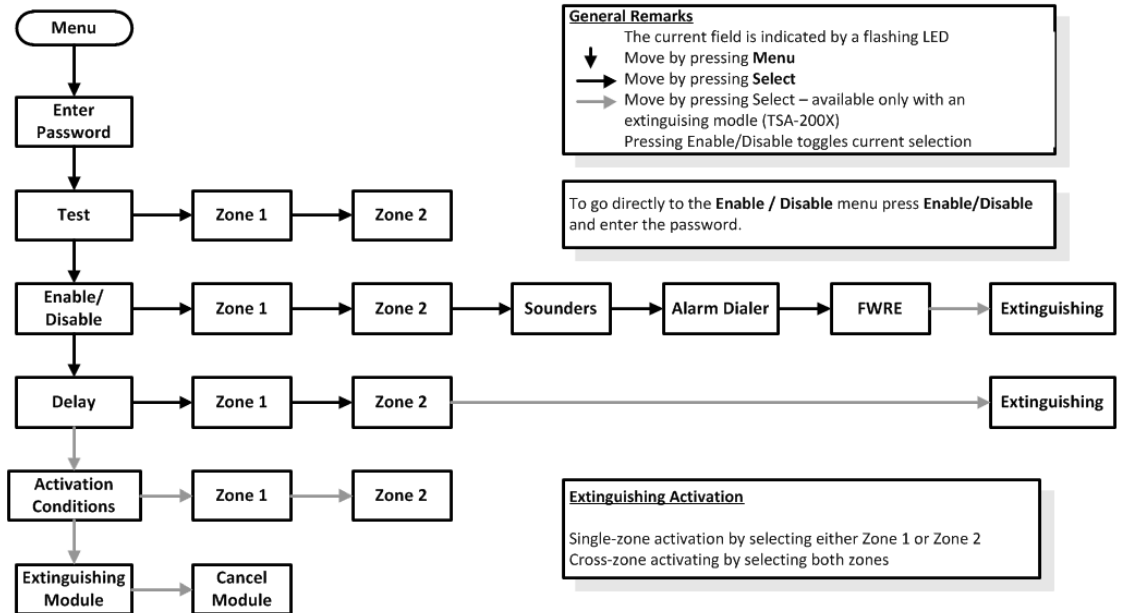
Menu

Enter Password

Test

Zone 1

Zone 2

Enable/ Disable

Zone 1

Zone 2

Sounders

Alarm Dialer

FWRE

Extinguishing

Delay

Zone 1

Zone 2

Extinguishing

Activation Conditions

Zone 1

Zone 2

Extinguishing Module

Cancel Module

General Remarks
The current field is indicated by a flashing LED
Move by pressing **Menu**
Move by pressing **Select**
Move by pressing Select – available only with an extinguising module (TSA-200X)
Pressing Enable/Disable toggles current selection

To go directly to the **Enable / Disable** menu press **Enable/Disable** and enter the password.

Extinguishing Activation

Single-zone activation by selecting either Zone 1 or Zone 2
Cross-zone activating by selecting both zones